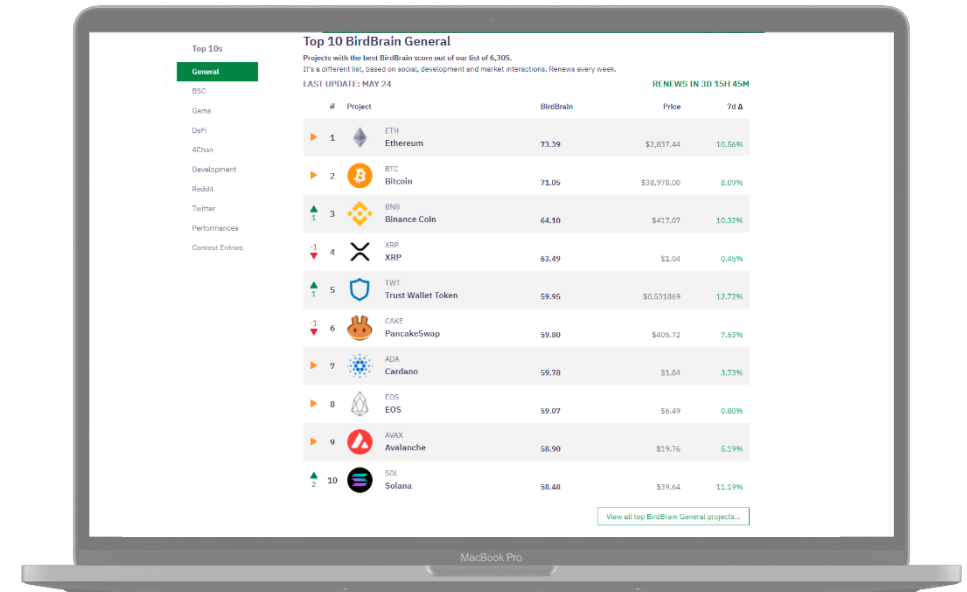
Top 10s

General

BSC

Gems

DeFi

4Chan

Development

Reddit

Twitter

Performances

Contest Entries

Top 10 BirdBrain General

Projects with the best BirdBrain score out of our list of 6,305.

It's a different list, based on social, development and market interactions. Renews every week.

LAST UPDATE: MAY 24

RENEWS IN 3D 15H 45M

| | # | Project | BirdBrain | Price | 7d Δ |
|---|---|---|---|---|---|
| | 1 | ETH Ethereum | 73.39 | $2,837.44 | 10.56% |
| | 2 | BTC Bitcoin | 71.05 | $38,978.00 | 8.09% |
| 1 | 3 | BNB Binance Coin | 64.10 | $417.07 | 10.32% |
| -1 | 4 | XRP XRP | 63.49 | $1.04 | 0.45% |
| 1 | 5 | TWT Trust Wallet Token | 59.95 | $0.531869 | 12.72% |
| -1 | 6 | CAKE PancakeSwap | 59.80 | $405.72 | 7.53% |
| | 7 | ADA Cardano | 59.78 | $1.84 | 3.73% |
| | 8 | EOS EOS | 59.07 | $6.49 | 0.80% |
| | 9 | AVAX Avalanche | 58.90 | $19.76 | 5.19% |
| 2 | 10 | SOL Solana | 58.48 | $39.64 | 11.19% |

View all top BirdBrain General projects...

MacBook Pro